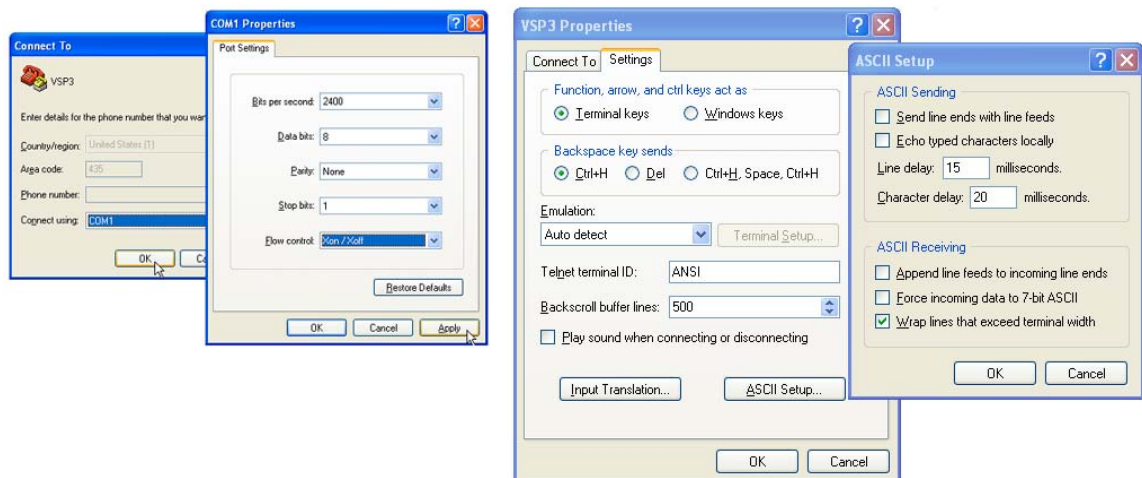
Connect To

VSP3

Enter details for the phone number that you war

Country/region: United States (1)

Area code: 435

Phone number:

Connect using: COM1

OK

C

COM1 Properties

?

X

Port Settings

Bits per second: 2400

Data bits: 8

Parity: None

Stop bits: 1

Flow control: Xon / Xoff

Restore Defaults

OK

Cancel

Apply

VSP3 Properties

?

X

Connect To

Settings

Function, arrow, and ctrl keys act as

Terminal keys

Windows keys

Backspace key sends

Ctrl+H

Del

Ctrl+H, Space, Ctrl+H

Emulation:

Auto detect

Terminal Setup...

Telnet terminal ID: ANSI

Backscroll buffer lines: 500

Play sound when connecting or disconnecting

Input Translation...

ASCII Setup...

OK

Cancel

ASCII Setup

?

X

ASCII Sending

Send line ends with line feeds

Echo typed characters locally

Line delay: 15 milliseconds.

Character delay: 20 milliseconds.

ASCII Receiving

Append line feeds to incoming line ends

Force incoming data to 7-bit ASCII

Wrap lines that exceed terminal width

OK

Cancel